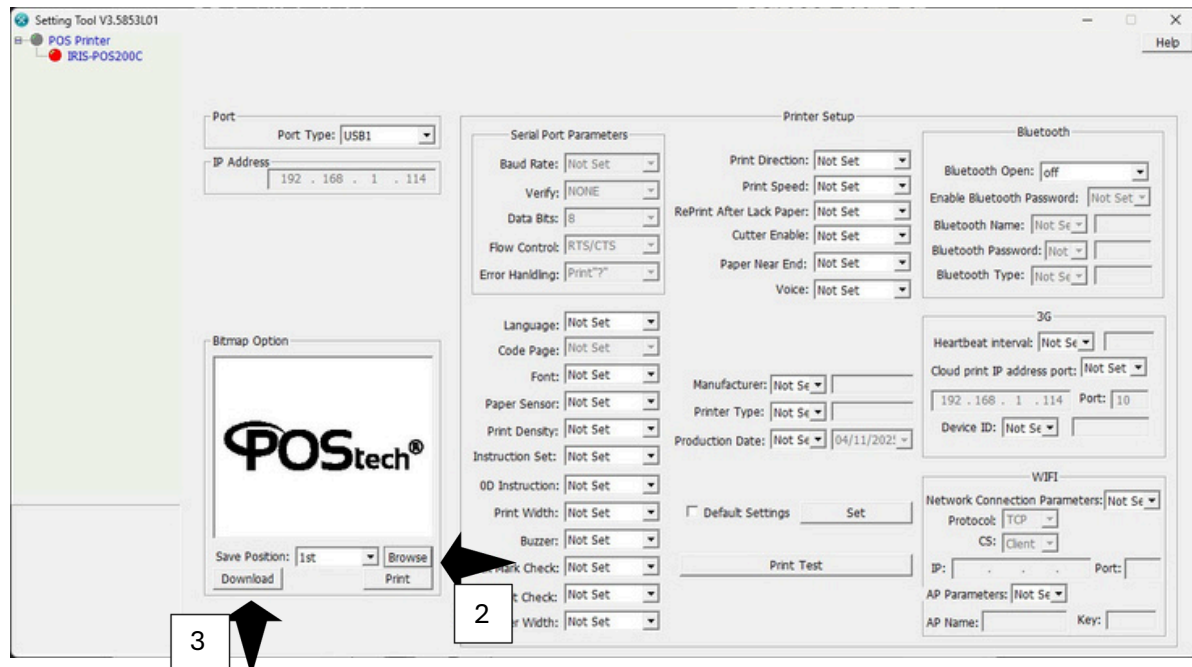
Setting Tool V3.5853L01
POS Printer
IRIS-POS200C

Help

Port
Port Type: USB1

IP Address
192 . 168 . 1 . 114

Printer Setup

Serial Port Parameters
Baud Rate: Not Set
Verify: NONE
Data Bits: 8
Flow Control: RTS/CTS
Error Haniding: Print"?"

Print Direction: Not Set
Print Speed: Not Set
RePrint After Lack Paper: Not Set
Cutter Enable: Not Set
Paper Near End: Not Set
Voice: Not Set

Bluetooth
Bluetooth Open: off
Enable Bluetooth Password: Not Set
Bluetooth Name: Not Se
Bluetooth Password: Not
Bluetooth Type: Not Se

3G
Heartbeat interval: Not Se
Cloud print IP address port: Not Set
192 . 168 . 1 . 114 Port: 10
Device ID: Not Se

Bitmap Option
POStech®

Save Position: 1st Browse
Download Print

Language: Not Set
Code Page: Not Set
Font: Not Set
Paper Sensor: Not Set
Print Density: Not Set
Instruction Set: Not Set
0D Instruction: Not Set
Print Width: Not Set
Buzzer: Not Set
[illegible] Mark Check: Not Set
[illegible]t Check: Not Set
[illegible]r Width: Not Set

Manufacturer: Not Se
Printer Type: Not Se
Production Date: Not Se 04/11/202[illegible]

Default Settings Set

Print Test

WIFI
Network Connection Parameters: Not Se
Protocol: TCP
CS: Clent
IP: . . . Port:
AP Parameters: Not Se
AP Name: Key:

2

3